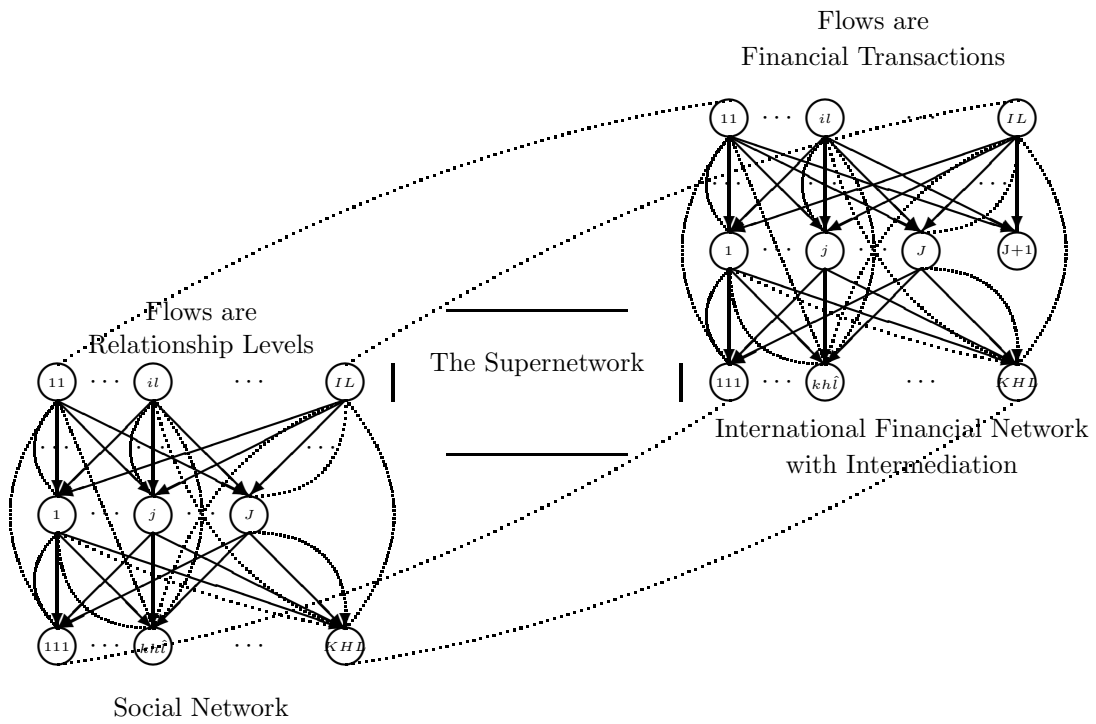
Flows are
Financial Transactions

11 · · · $il$ $IL$

1 · · · $j$ · · · $J$ J+1

111 · · · $kh\hat{l}$ · · · $KHL$

International Financial Network
with Intermediation

The Supernetwork

Flows are
Relationship Levels

11 · · · $il$ · · · $IL$

1 · · · $j$ · · · $J$

111 · · · $kh\hat{l}$ · · · $KHL$

Social Network